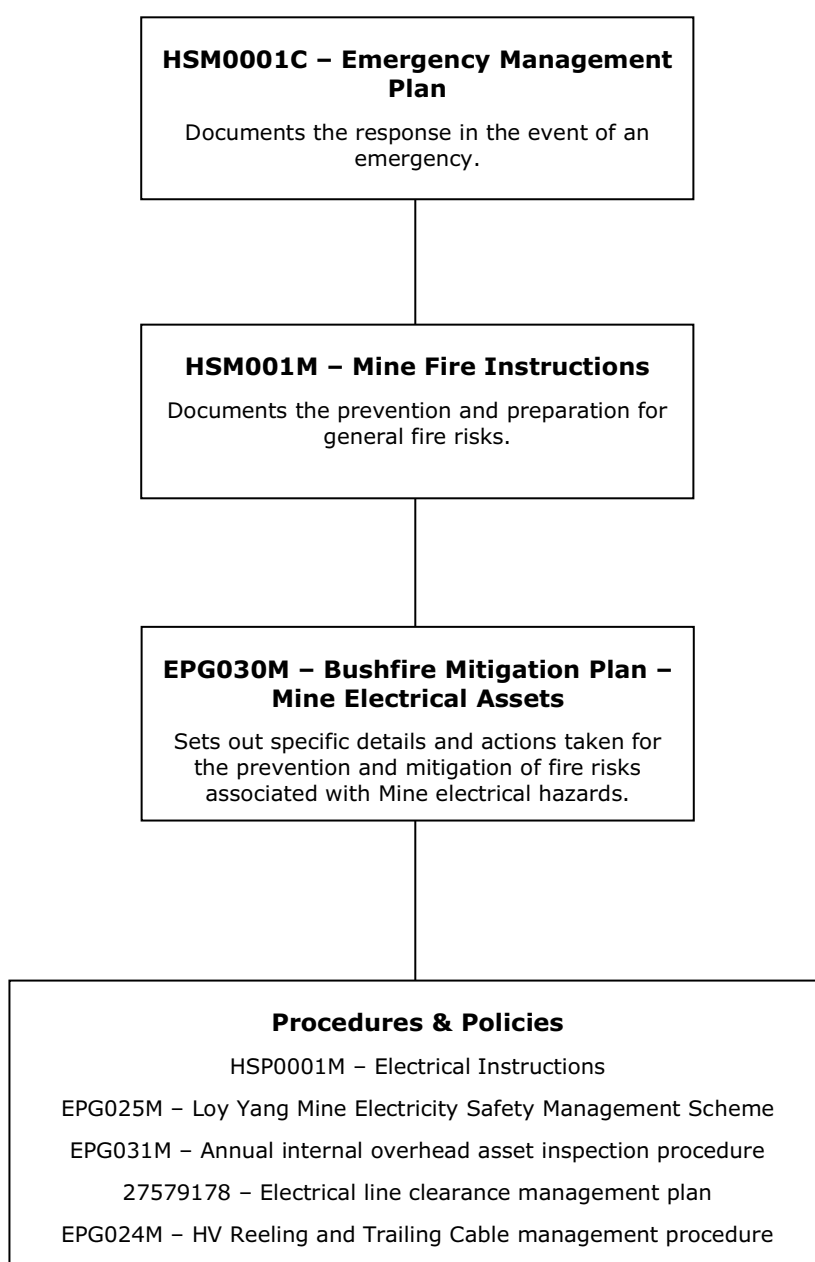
**HSM0001C – Emergency Management Plan**

Documents the response in the event of an emergency.

**HSM001M – Mine Fire Instructions**

Documents the prevention and preparation for general fire risks.

**EPG030M – Bushfire Mitigation Plan – Mine Electrical Assets**

Sets out specific details and actions taken for the prevention and mitigation of fire risks associated with Mine electrical hazards.

**Procedures & Policies**

HSP0001M – Electrical Instructions

EPG025M – Loy Yang Mine Electricity Safety Management Scheme

EPG031M – Annual internal overhead asset inspection procedure

27579178 – Electrical line clearance management plan

EPG024M – HV Reeling and Trailing Cable management procedure